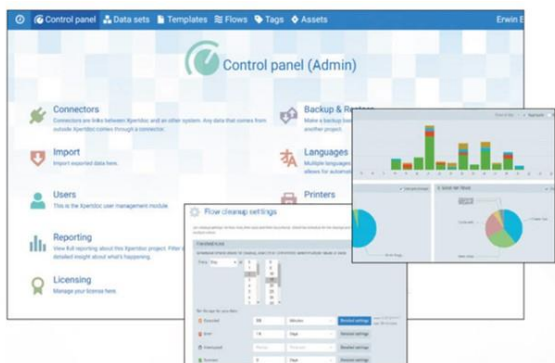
Control panel  Data sets  Templates  Flows  Tags  Assets  Erwin E

Control panel (Admin)

Connectors
Connectors are links between Xperido and an other system. Any data that comes from outside Xperido comes through a connector.

Import
Import exported data here.

Users
This is the Xperido user management module.

Reporting
View full reporting about this Xperido project. Filter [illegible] detailed insight about what's happening.

Licensing
Manage your license here.

Backup & Restore
Make a backup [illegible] another project.

Languages
Multiple languages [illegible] allows for automatic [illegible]

Printers

Flow cleanup settings

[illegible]